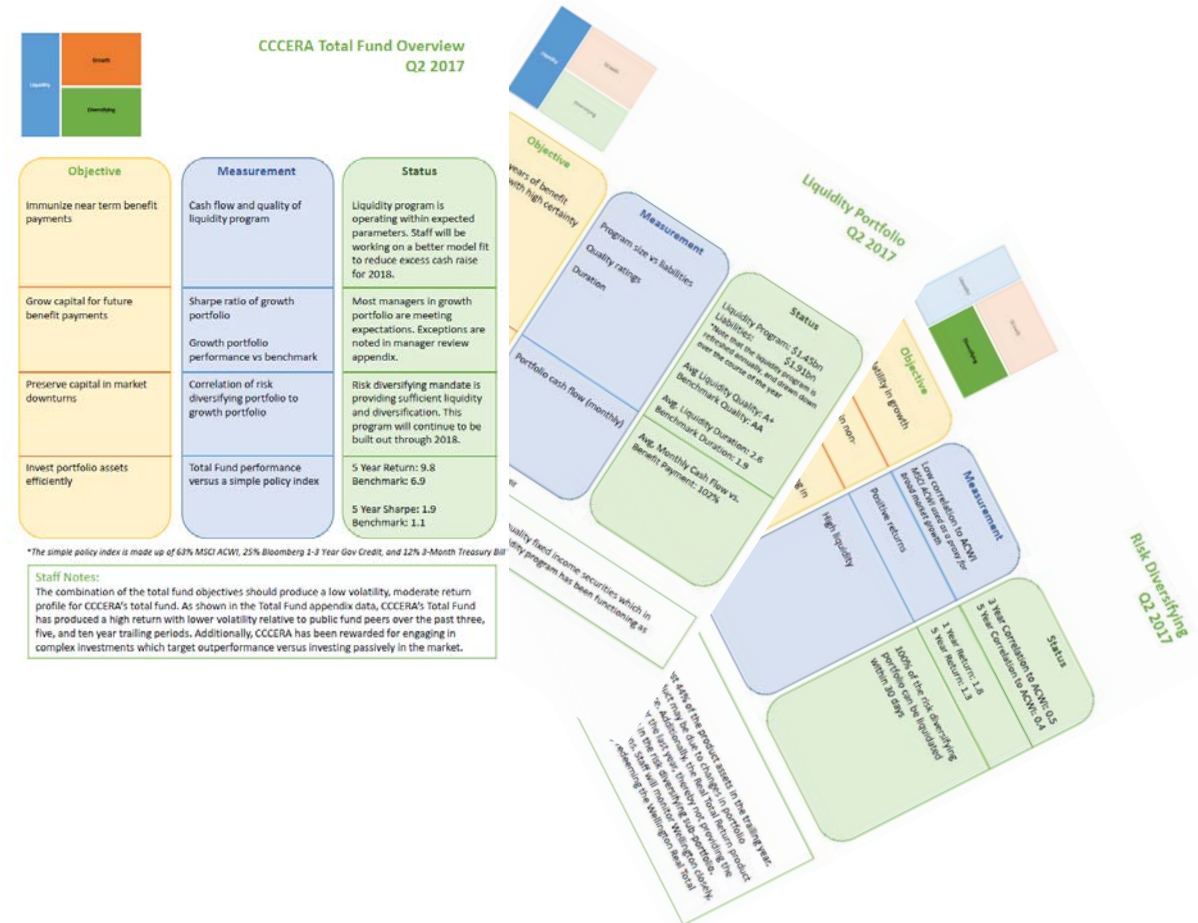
Liquidity | Growth | Diversifying

CCCERA Total Fund Overview
Q2 2017

| Objective | Measurement | Status |
|---|---|---|
| Immunize near term benefit payments | Cash flow and quality of liquidity program | Liquidity program is operating within expected parameters. Staff will be working on a better model fit to reduce excess cash raise for 2018. |
| Grow capital for future benefit payments | Sharpe ratio of growth portfolio<br><br>Growth portfolio performance vs benchmark | Most managers in growth portfolio are meeting expectations. Exceptions are noted in manager review appendix. |
| Preserve capital in market downturns | Correlation of risk diversifying portfolio to growth portfolio | Risk diversifying mandate is providing sufficient liquidity and diversification. This program will continue to be built out through 2018. |
| Invest portfolio assets efficiently | Total Fund performance versus a simple policy index | 5 Year Return: 9.8<br>Benchmark: 6.9<br><br>5 Year Sharpe: 1.9<br>Benchmark: 1.1 |

*The simple policy index is made up of 63% MSCI ACWI, 25% Bloomberg 1-3 Year Gov Credit, and 12% 3-Month Treasury Bill

Staff Notes:
The combination of the total fund objectives should produce a low volatility, moderate return profile for CCCERA's total fund. As shown in the Total Fund appendix data, CCCERA's Total Fund has produced a high return with lower volatility relative to public fund peers over the past three, five, and ten year trailing periods. Additionally, CCCERA has been rewarded for engaging in complex investments which target outperformance versus investing passively in the market.

Liquidity | Growth | Diversifying

Liquidity Portfolio
Q2 2017

Objective
years of benefit with high certainty

Measurement
Program size vs liabilities
Quality ratings
Duration
Portfolio cash flow (monthly)

Status
Liquidity Program: $1.45bn
Liabilities: $1.91bn
*Note that the liquidity program is refreshed annually, and drawn down over the course of the year
Avg Liquidity Quality: A+
Benchmark Quality: AA
Avg. Liquidity Duration: 2.6
Benchmark Duration: 1.9
Avg. Monthly Cash Flow vs. Benefit Payment: 107%

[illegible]uality fixed income securities which in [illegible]idity program has been functioning as

Liquidity | Growth | Diversifying

Risk Diversifying
Q2 2017

Objective
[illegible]tility in growth
in non-
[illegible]g in

Measurement
Low correlation to ACWI
MSCI ACWI used as a proxy for broad market growth
Positive returns
High liquidity

Status
3 Year Correlation to ACWI: 0.5
5 Year Correlation to ACWI: 0.4
1 Year Return: 1.8
5 Year Return: 1.3
100% of the risk diversifying portfolio can be liquidated within 30 days

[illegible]nt 44% of the product assets in the trailing year. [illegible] may be due to changes in portfolio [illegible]. Additionally the Real Total Return product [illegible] the last year thereby not providing the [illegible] in the risk diversifying sub-portfolio. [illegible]ss, staff will monitor Wellington closely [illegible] redeeming the Wellington Real Total